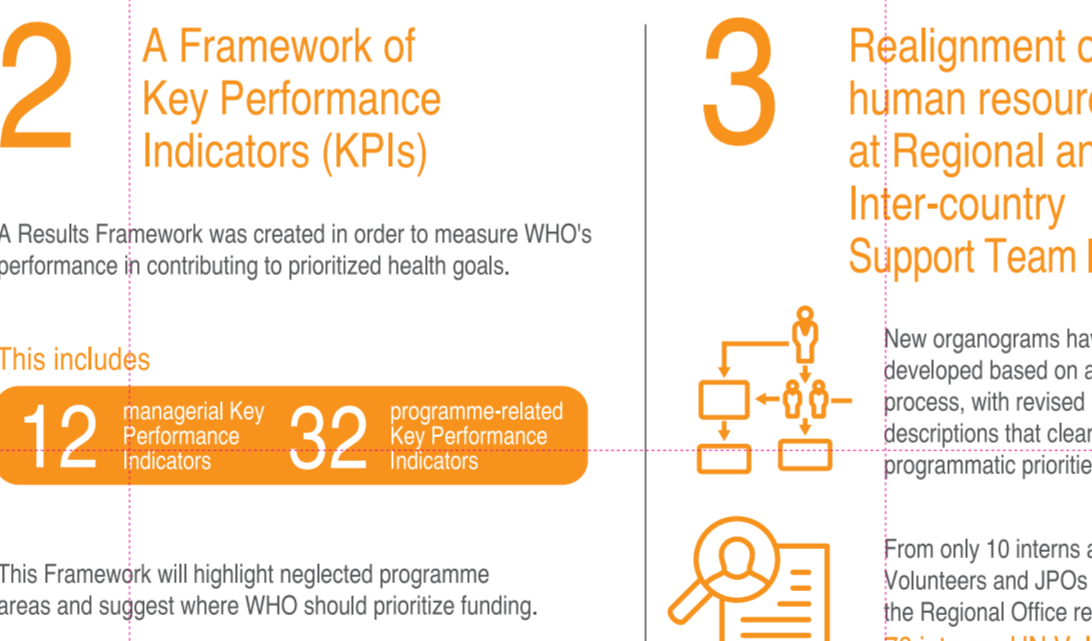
2

A Framework of Key Performance Indicators (KPIs)

A Results Framework was created in order to measure WHO's performance in contributing to prioritized health goals.

This includes

12 managerial Key Performance Indicators

32 programme-related Key Performance Indicators

This Framework will highlight neglected programme areas and suggest where WHO should prioritize funding.

3

Realignment o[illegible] human resourc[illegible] at Regional an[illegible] Inter-country Support Team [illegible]

New organograms hav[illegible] developed based on a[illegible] process, with revised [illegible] descriptions that clear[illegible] programmatic prioritie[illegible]

From only 10 interns a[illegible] Volunteers and JPOs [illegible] the Regional Office re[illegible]

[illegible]